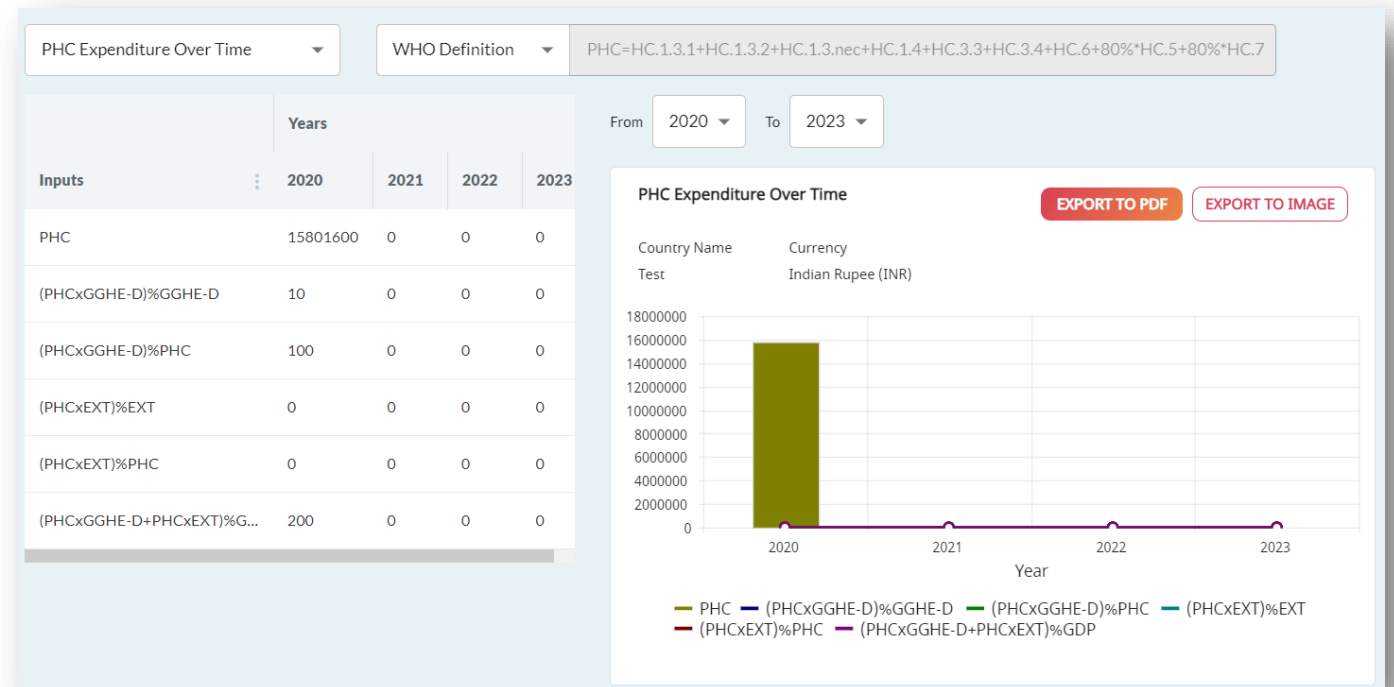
PHC Expenditure Over Time

WHO Definition

PHC=HC.1.3.1+HC.1.3.2+HC.1.3.nec+HC.1.4+HC.3.3+HC.3.4+HC.6+80%*HC.5+80%*HC.7

| Inputs | 2020 | 2021 | 2022 | 2023 |
|---|---|---|---|---|
| PHC | 15801600 | 0 | 0 | 0 |
| (PHCxGGHE-D)%GGHE-D | 10 | 0 | 0 | 0 |
| (PHCxGGHE-D)%PHC | 100 | 0 | 0 | 0 |
| (PHCxEXT)%EXT | 0 | 0 | 0 | 0 |
| (PHCxEXT)%PHC | 0 | 0 | 0 | 0 |
| (PHCxGGHE-D+PHCxEXT)%G... | 200 | 0 | 0 | 0 |

Years

From 2020 To 2023

PHC Expenditure Over Time

EXPORT TO PDF EXPORT TO IMAGE

Country Name Currency
Test Indian Rupee (INR)

18000000
16000000
14000000
12000000
10000000
8000000
6000000
4000000
2000000
0

2020 2021 2022 2023
Year

PHC (PHCxGGHE-D)%GGHE-D (PHCxGGHE-D)%PHC (PHCxEXT)%EXT (PHCxEXT)%PHC (PHCxGGHE-D+PHCxEXT)%GDP